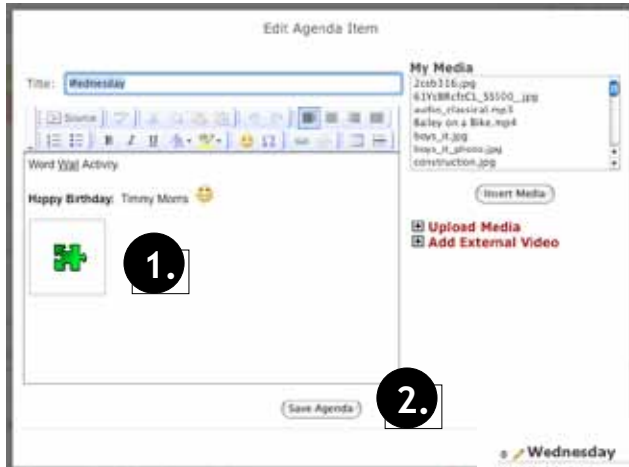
Edit Agenda Item

Title: Wednesday

Source

Word Wall Activity

Happy Birthday: Timmy Morris

1.

Save Agenda

2.

My Media

2ceb316.jpg
63YcBRcfcCL_SS500_.jpg
audio_classical.mp3
Bailey on a Bike.mp4
boys_it.jpg
boys_it_photo.jpg
construction.jpg

Insert Media

Upload Media
Add External Video

Wednesday